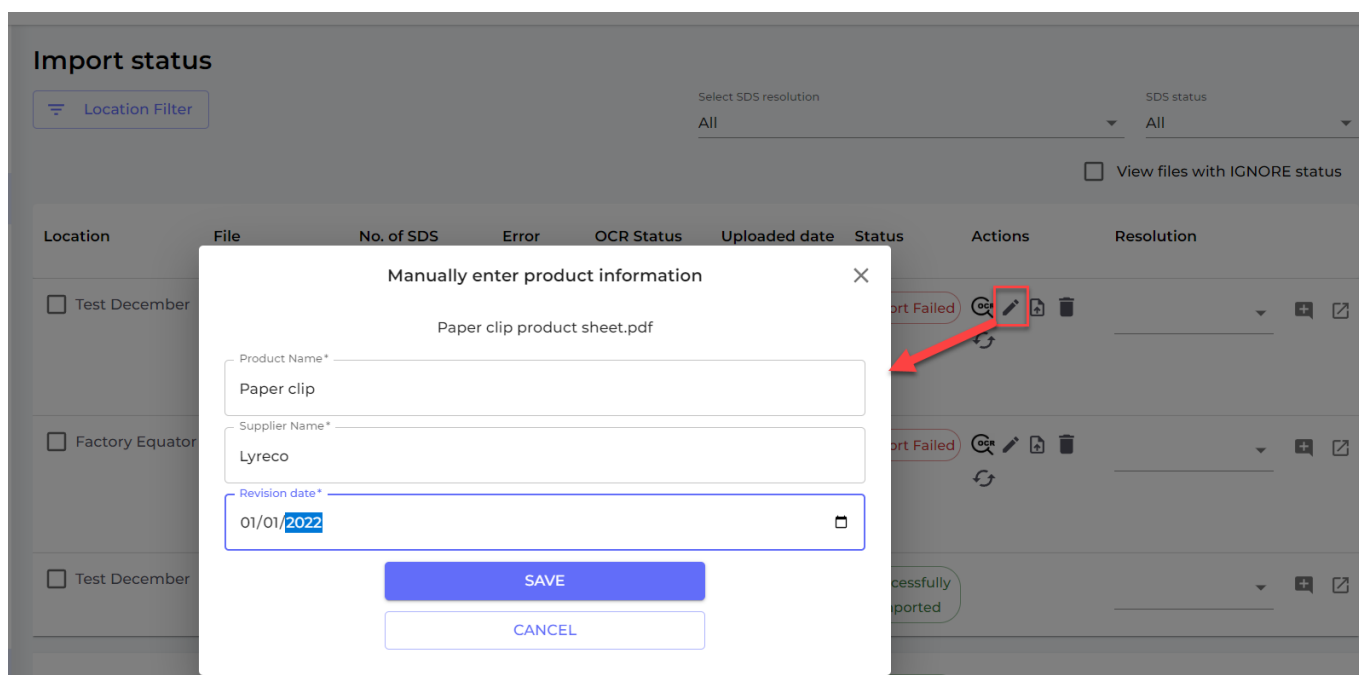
Import status

Location Filter

Select SDS resolution
All

SDS status
All

View files with IGNORE status

| Location | File | No. of SDS | Error | OCR Status | Uploaded date | Status | Actions | Resolution |
|---|---|---|---|---|---|---|---|---|
| Test December | | | | | | ort Failed | | |
| Factory Equator | | | | | | ort Failed | | |
| Test December | | | | | | cessfully ported | | |

Manually enter product information

Paper clip product sheet.pdf

Product Name*
Paper clip

Supplier Name*
Lyreco

Revision date*
01/01/2022

SAVE

CANCEL